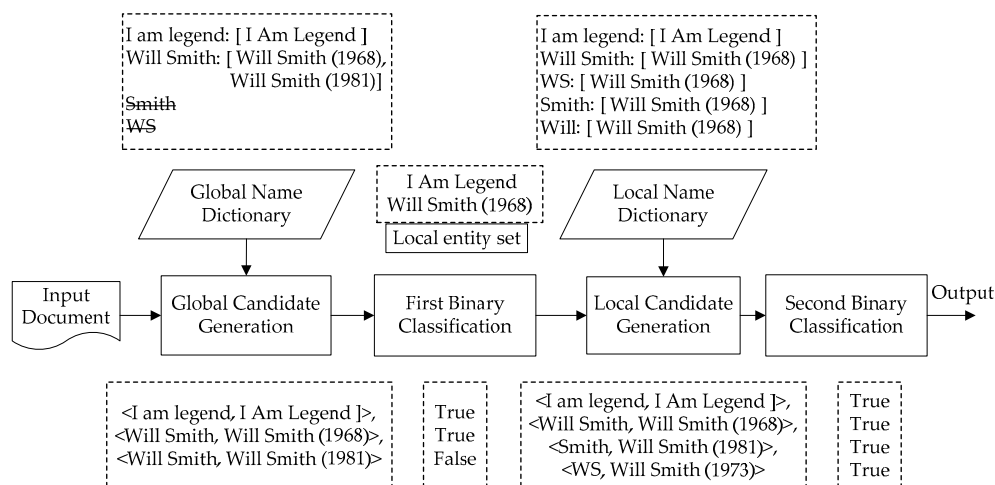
I am legend: [ I Am Legend ]
Will Smith: [ Will Smith (1968), Will Smith (1981)]
~~Smith~~
~~WS~~

I am legend: [ I Am Legend ]
Will Smith: [ Will Smith (1968) ]
WS: [ Will Smith (1968) ]
Smith: [ Will Smith (1968) ]
Will: [ Will Smith (1968) ]

Global Name Dictionary

I Am Legend
Will Smith (1968)

Local entity set

Local Name Dictionary

Input Document

Global Candidate Generation

First Binary Classification

Local Candidate Generation

Second Binary Classification

Output

<I am legend, I Am Legend ]>,
<Will Smith, Will Smith (1968)>,
<Will Smith, Will Smith (1981)>

True
True
False

<I am legend, I Am Legend ]>,
<Will Smith, Will Smith (1968)>,
<Smith, Will Smith (1981)>,
<WS, Will Smith (1973)>

True
True
True
True